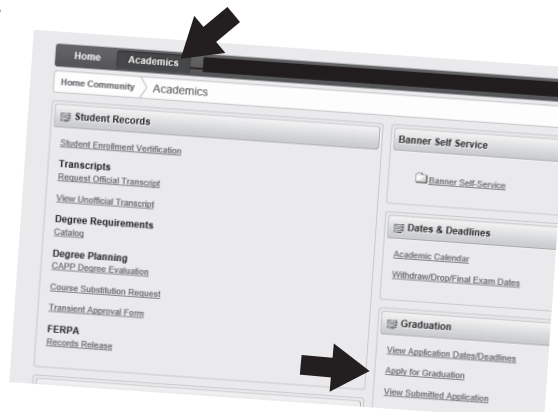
Home Academics

Home Community Academics

Student Records

Student Enrollment Verification

Transcripts
Request Official Transcript

View Unofficial Transcript

Degree Requirements
Catalog

Degree Planning
CAPP Degree Evaluation

Course Substitution Request

Transient Approval Form

FERPA
Records Release

Banner Self Service

Banner Self-Service

Dates & Deadlines

Academic Calendar

Withdraw/Drop/Final Exam Dates

Graduation

View Application Dates/Deadlines

Apply for Graduation

View Submitted Application